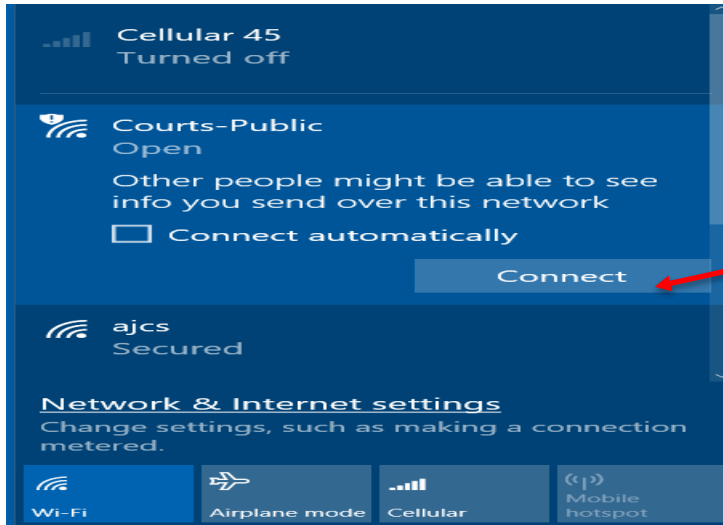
Cellular 45
Turned off

Courts-Public
Open
Other people might be able to see info you send over this network
Connect automatically
Connect

ajcs
Secured

Network & Internet settings
Change settings, such as making a connection metered.

Wi-Fi
Airplane mode
Cellular
Mobile hotspot